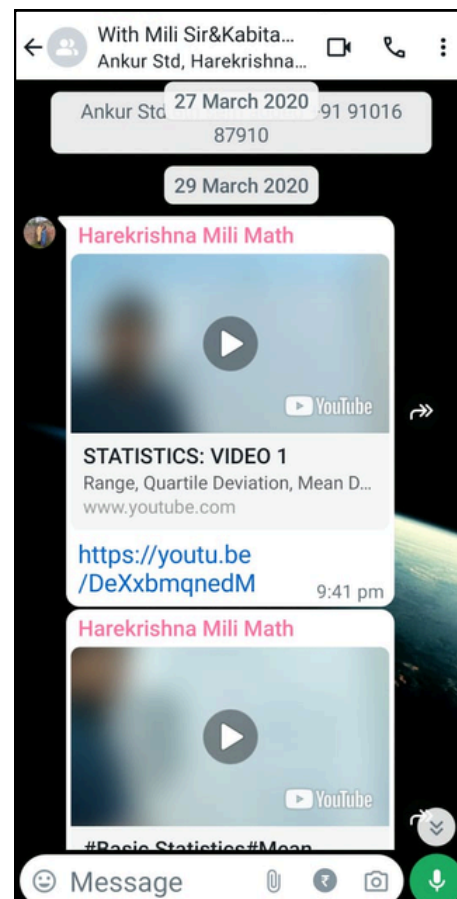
With Mili Sir&Kabita...
Ankur Std, Harekrishna...

Ankur Std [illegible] 91 91016 87910

27 March 2020

29 March 2020

Harekrishna Mili Math

YouTube

STATISTICS: VIDEO 1
Range, Quartile Deviation, Mean D...
www.youtube.com

https://youtu.be/DeXxbmqnedM

9:41 pm

Harekrishna Mili Math

YouTube

#Basic Statistics#Mean

Message